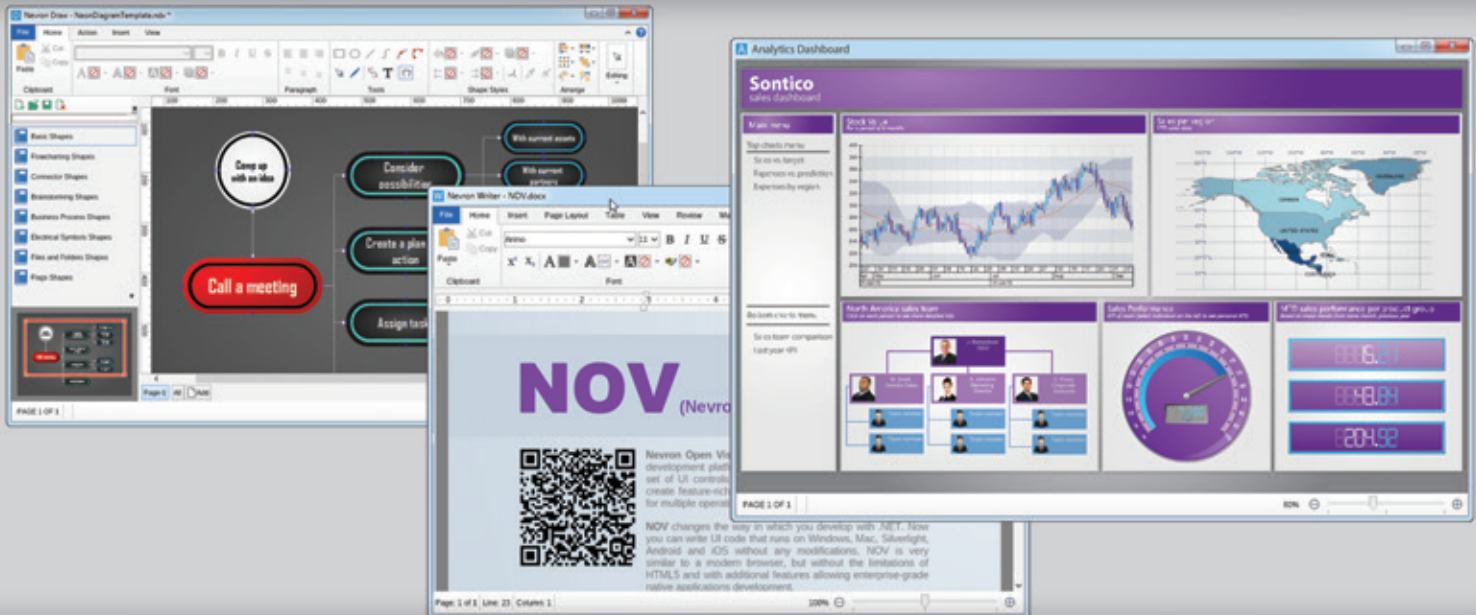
Nevron Draw - NeonDiagramTemplate.ndx *

File Home Action Insert View

Paste Cut Copy

Clipboard Font Paragraph Tools Shape Styles Arrange

Editing

Basic Shapes
Flowcharting Shapes
Connector Shapes
Brainstorming Shapes
Business Process Shapes
Electrical Symbols Shapes
Files and Folders Shapes
Flags Shapes

Come up with an idea

Call a meeting

Consider possibilities

Create a plan of action

Assign tasks

With current assets

With current partners

Page-1 All Add

PAGE 1 OF 1

Nevron Writer - NOV.docx

File Home Insert Page Layout Table View Review

Paste Cut Copy

Arimo 11

Clipboard Font

NOV (Nevron

Nevron Open Vi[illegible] development platf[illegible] set of UI control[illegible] create feature-rich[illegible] for multiple operat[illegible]

NOV changes the way in which you develop with .NET. Now you can write UI code that runs on Windows, Mac, Silverlight, Android and iOS without any modifications. NOV is very similar to a modern browser, but without the limitations of HTML5 and with additional features allowing enterprise-grade native applications development.

Page: 1 of 1 Line: 23 Column: 1

100%

Analytics Dashboard

Sontico
sales dashboard

Main menu

Top charts menu

Sales vs. target
Expenses vs. prediction
Expenses by region

Bottom charts menu

Sales team comparison
Last year KPI

Stock value

Sales per region

North America sales team

Sales Performance

KPI sales performance per product group

PAGE 1 OF 1

80%